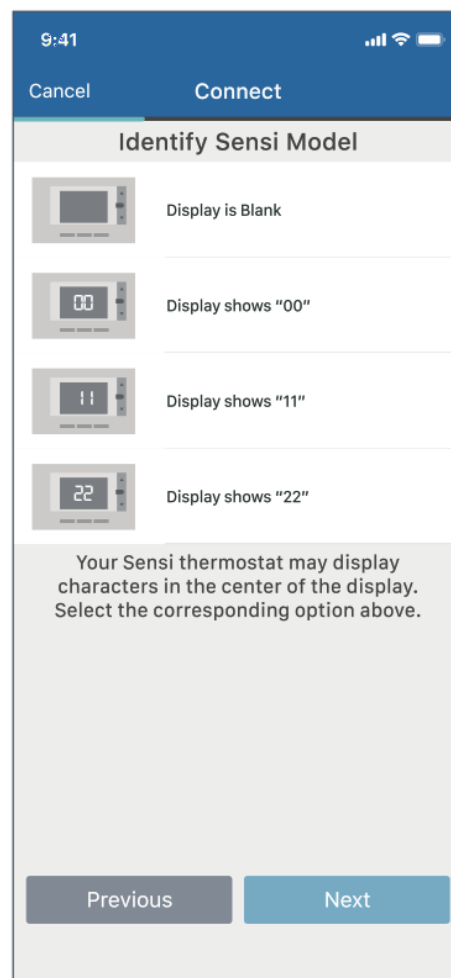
9:41

Cancel

Connect

Identify Sensi Model

Display is Blank

00

Display shows "00"

11

Display shows "11"

22

Display shows "22"

Your Sensi thermostat may display characters in the center of the display. Select the corresponding option above.

Previous

Next